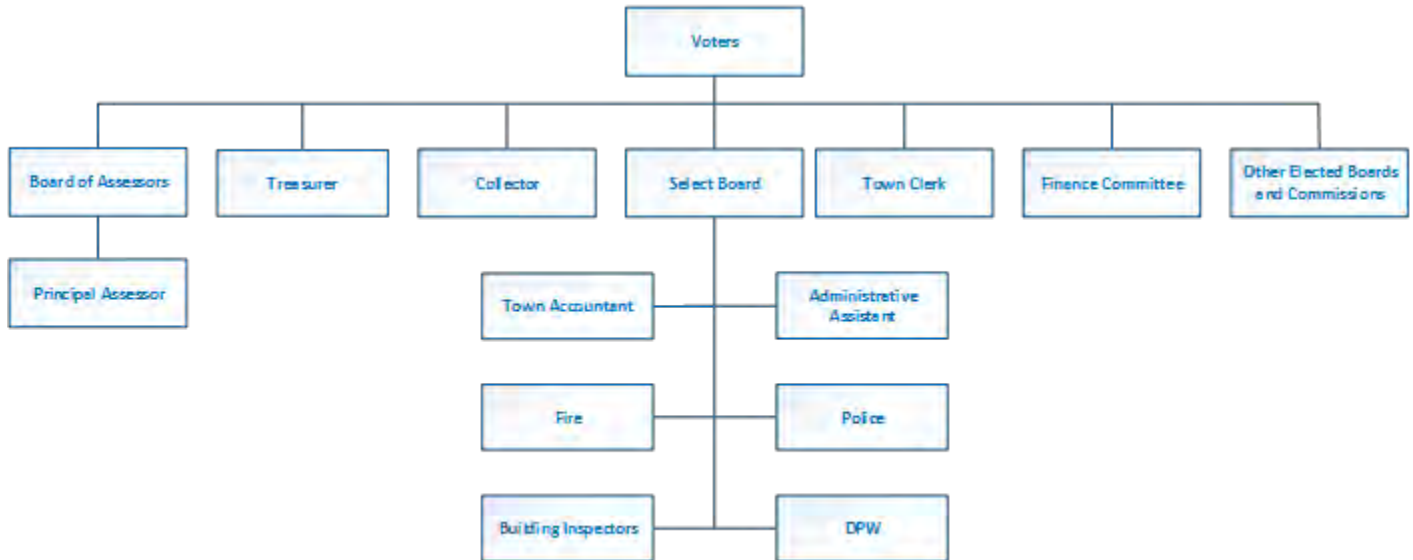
Voters

Board of Assessors

Treasurer

Collector

Select Board

Town Clerk

Finance Committee

Other Elected Boards and Commissions

Principal Assessor

Town Accountant

Administrative Assistant

Fire

Police

Building Inspectors

DPW